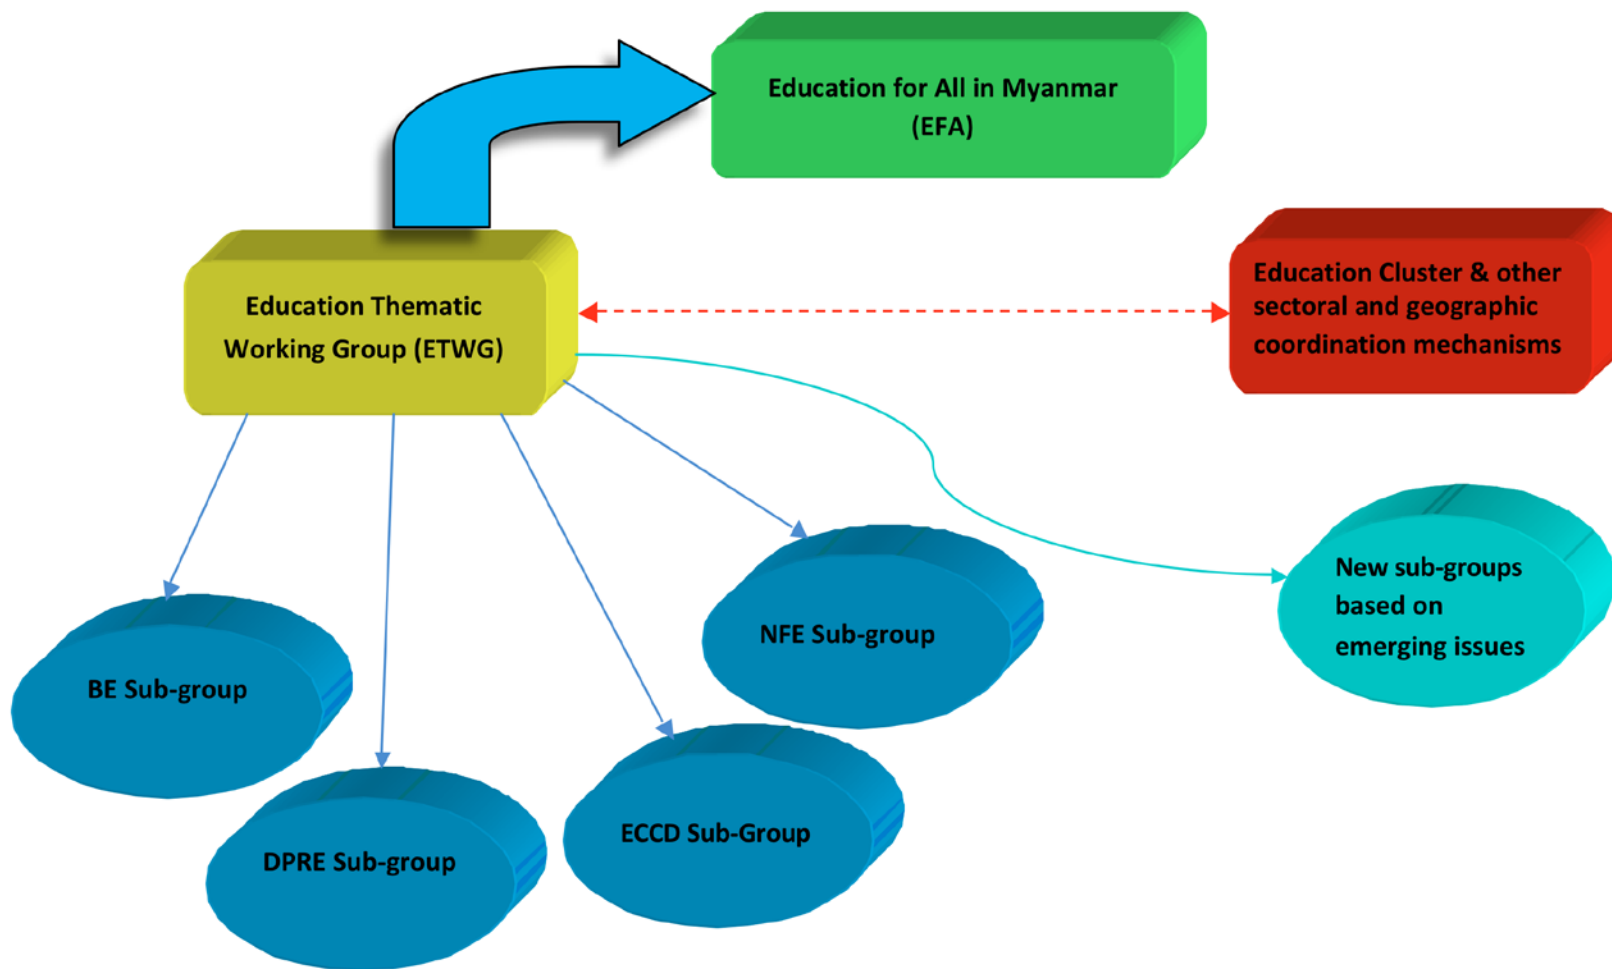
Education for All in Myanmar
(EFA)

Education Thematic Working Group (ETWG)

Education Cluster & other sectoral and geographic coordination mechanisms

NFE Sub-group

New sub-groups based on emerging issues

BE Sub-group

ECCD Sub-Group

DPRE Sub-group